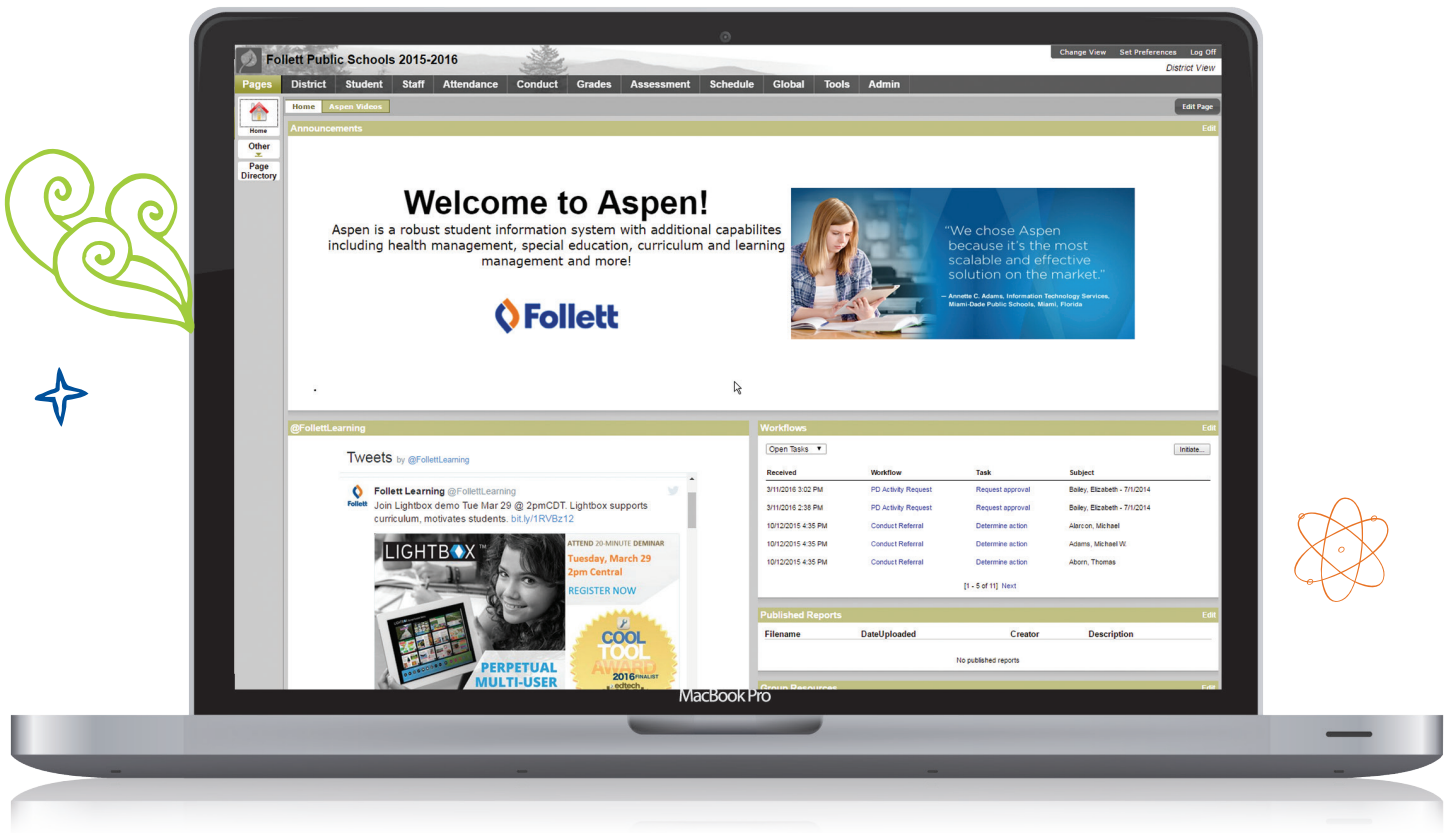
Follett Public Schools 2015-2016

Change View Set Preferences Log Off

District View

Pages District Student Staff Attendance Conduct Grades Assessment Schedule Global Tools Admin

Home

Other

Page Directory

Home Aspen Videos

Edit Page

Announcements

Edit

Welcome to Aspen!

Aspen is a robust student information system with additional capabilites including health management, special education, curriculum and learning management and more!

Follett

"We chose Aspen because it's the most scalable and effective solution on the market."

— Annette C. Adams, Information Technology Services, Miami-Dade Public Schools, Miami, Florida

@FollettLearning

Tweets by @FollettLearning

Follett Learning @FollettLearning

Join Lightbox demo Tue Mar 29 @ 2pmCDT. Lightbox supports curriculum, motivates students. bit.ly/1RVBz12

LIGHTBOX

ATTEND 20-MINUTE DEMINAR

Tuesday, March 29 2pm Central

REGISTER NOW

PERPETUAL MULTI-USER

COOL TOOL AWARD 2016 FINALIST edtech

Workflows

Edit

Open Tasks

Initiate...

| Received | Workflow | Task | Subject |
|---|---|---|---|
| 3/11/2016 3:02 PM | PD Activity Request | Request approval | Bailey, Elizabeth - 7/1/2014 |
| 3/11/2016 2:38 PM | PD Activity Request | Request approval | Bailey, Elizabeth - 7/1/2014 |
| 10/12/2015 4:35 PM | Conduct Referral | Determine action | Alarcon, Michael |
| 10/12/2015 4:35 PM | Conduct Referral | Determine action | Adams, Michael W. |
| 10/12/2015 4:35 PM | Conduct Referral | Determine action | Aborn, Thomas |

[1 - 5 of 11] Next

Published Reports

Edit

| Filename | DateUploaded | Creator | Description |
|---|---|---|---|

No published reports

Group Resources

Edit

MacBook Pro